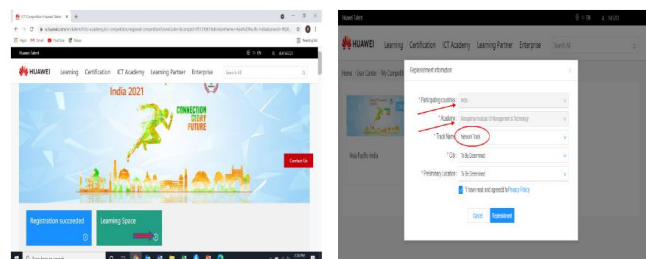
ICT Competition | Huawei Talent

Huawei Talent

HUAWEI Learning Certification ICT Academy Learning Partner Enterprise Search All

India 2021

CONNECTION GLORY FUTURE

Contact Us

Registration succeeded

Learning Space

Huawei Talent

HUAWEI Learning Certification ICT Academy Learning Partner Enterprise Search All

Home User Center My Competi

Asia Pacific India

Registration information

* Participating countries India

* Academy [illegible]

* Track Name Network Track

* City To Be Determined

* Preliminary Location To Be Determined

I have read and agreed to Privacy Policy

Cancel Resubmit